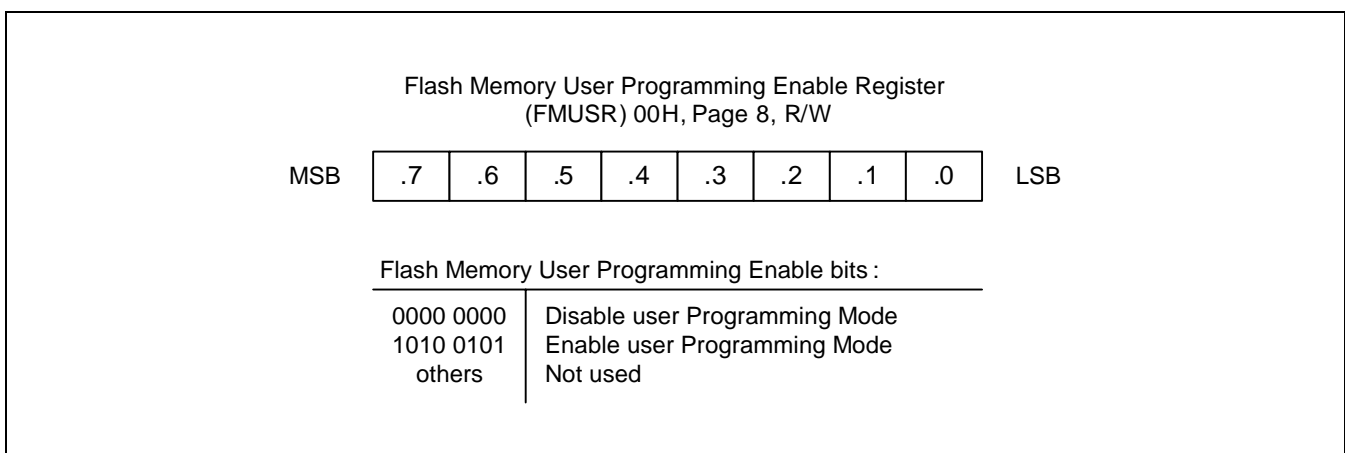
Flash Memory User Programming Enable Register
(FMUSR) 00H, Page 8, R/W

MSB

| .7 | .6 | .5 | .4 | .3 | .2 | .1 | .0 |
|---|---|---|---|---|---|---|---|

LSB

Flash Memory User Programming Enable bits :

| | |
|---|---|
| 0000 0000 | Disable user Programming Mode |
| 1010 0101 | Enable user Programming Mode |
| others | Not used |